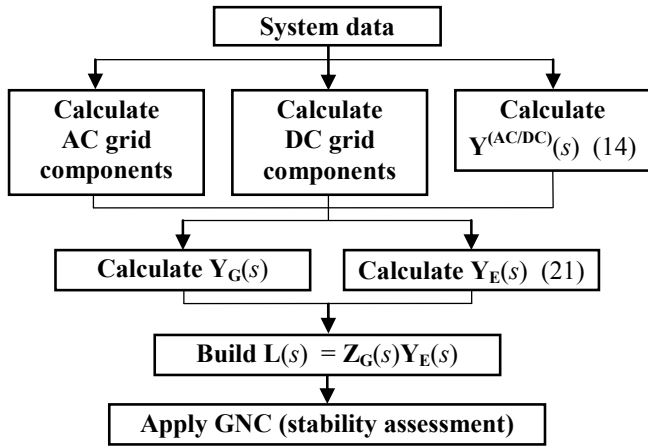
System data

Calculate AC grid components

Calculate DC grid components

Calculate $\mathbf{Y}^{(\mathbf{AC/DC})}(s)$ (14)

Calculate $\mathbf{Y_G}(s)$

Calculate $\mathbf{Y_E}(s)$ (21)

Build $\mathbf{L}(s) = \mathbf{Z_G}(s)\mathbf{Y_E}(s)$

Apply GNC (stability assessment)